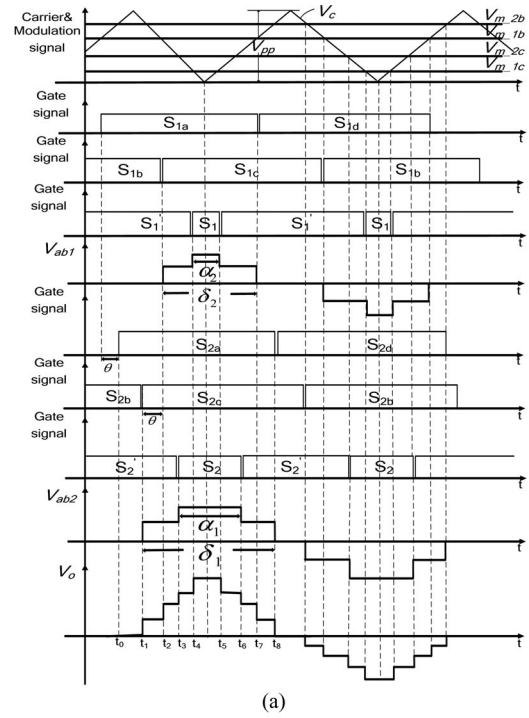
Carrier& Modulation signal
$V_c$
$V_{m\_2b}$
$V_{m\_1b}$
$V_{pp}$
$V_{m\_2c}$
$V_{m\_1c}$
t
Gate signal
$S_{1a}$
$S_{1d}$
t
Gate signal
$S_{1b}$
$S_{1c}$
$S_{1b}$
t
Gate signal
$S_1'$
$S_1$
$S_1'$
$S_1$
t
$V_{ab1}$
$\alpha_2$
$\delta_2$
t
Gate signal
$\theta$
$S_{2a}$
$S_{2d}$
t
Gate signal
$S_{2b}$
$\theta$
$S_{2c}$
$S_{2b}$
t
Gate signal
$S_2'$
$S_2$
$S_2'$
$S_2$
t
$V_{ab2}$
$\alpha_1$
$\delta_1$
t
$V_o$
t
$t_0$ $t_1$ $t_2$ $t_3$ $t_4$ $t_5$ $t_6$ $t_7$ $t_8$
(a)